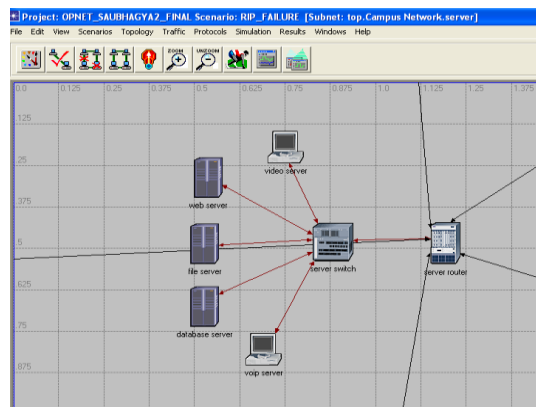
Project: OPNET_SAUBHAGYA2_FINAL Scenario: RIP_FAILURE [Subnet: top.Campus Network.server]

File Edit View Scenarios Topology Traffic Protocols Simulation Results Windows Help

ZOOM UNZOOM

0.0 0.125 0.25 0.375 0.5 0.625 0.75 0.875 1.0 1.125 1.25 1.375

.125

.25

.375

.5

.625

.75

.875

video server

web server

file server

server switch

server router

database server

voip server